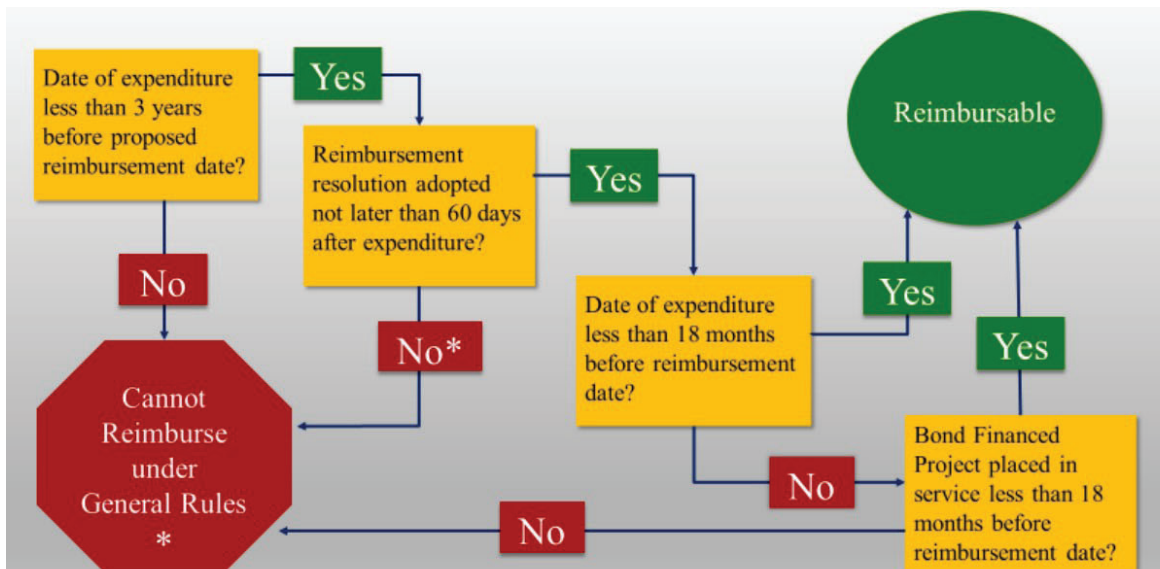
Date of expenditure less than 3 years before proposed reimbursement date?

Yes

No

Reimbursement resolution adopted not later than 60 days after expenditure?

Yes

No*

Reimbursable

Date of expenditure less than 18 months before reimbursement date?

Yes

Yes

No

Cannot Reimburse under General Rules *

Bond Financed Project placed in service less than 18 months before reimbursement date?

No